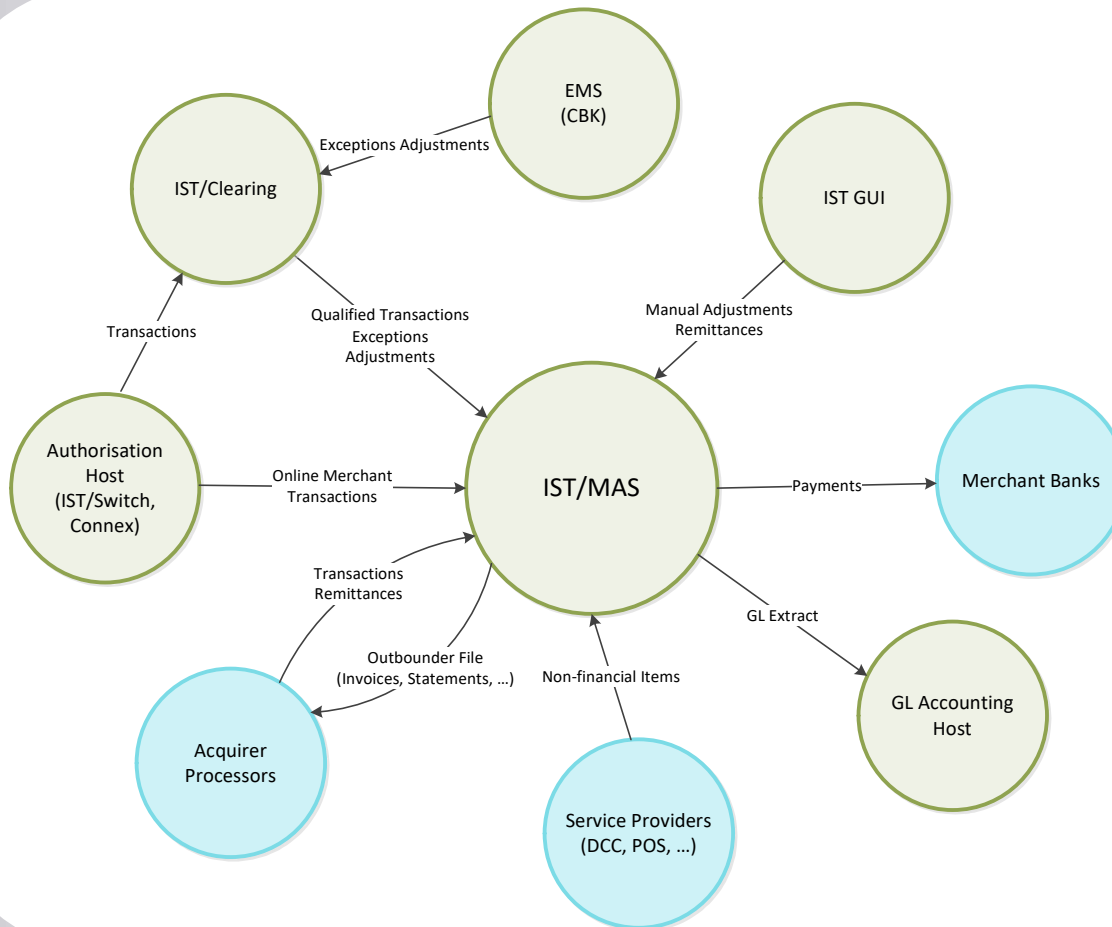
EMS
(CBK)

Exceptions Adjustments

IST/Clearing

IST GUI

Transactions

Qualified Transactions
Exceptions
Adjustments

Manual Adjustments
Remittances

Authorisation Host
(IST/Switch, Connex)

Online Merchant Transactions

IST/MAS

Payments

Merchant Banks

Transactions
Remittances

Outbounder File
(Invoices, Statements, ...)

Non-financial Items

GL Extract

GL Accounting Host

Acquirer Processors

Service Providers
(DCC, POS, ...)